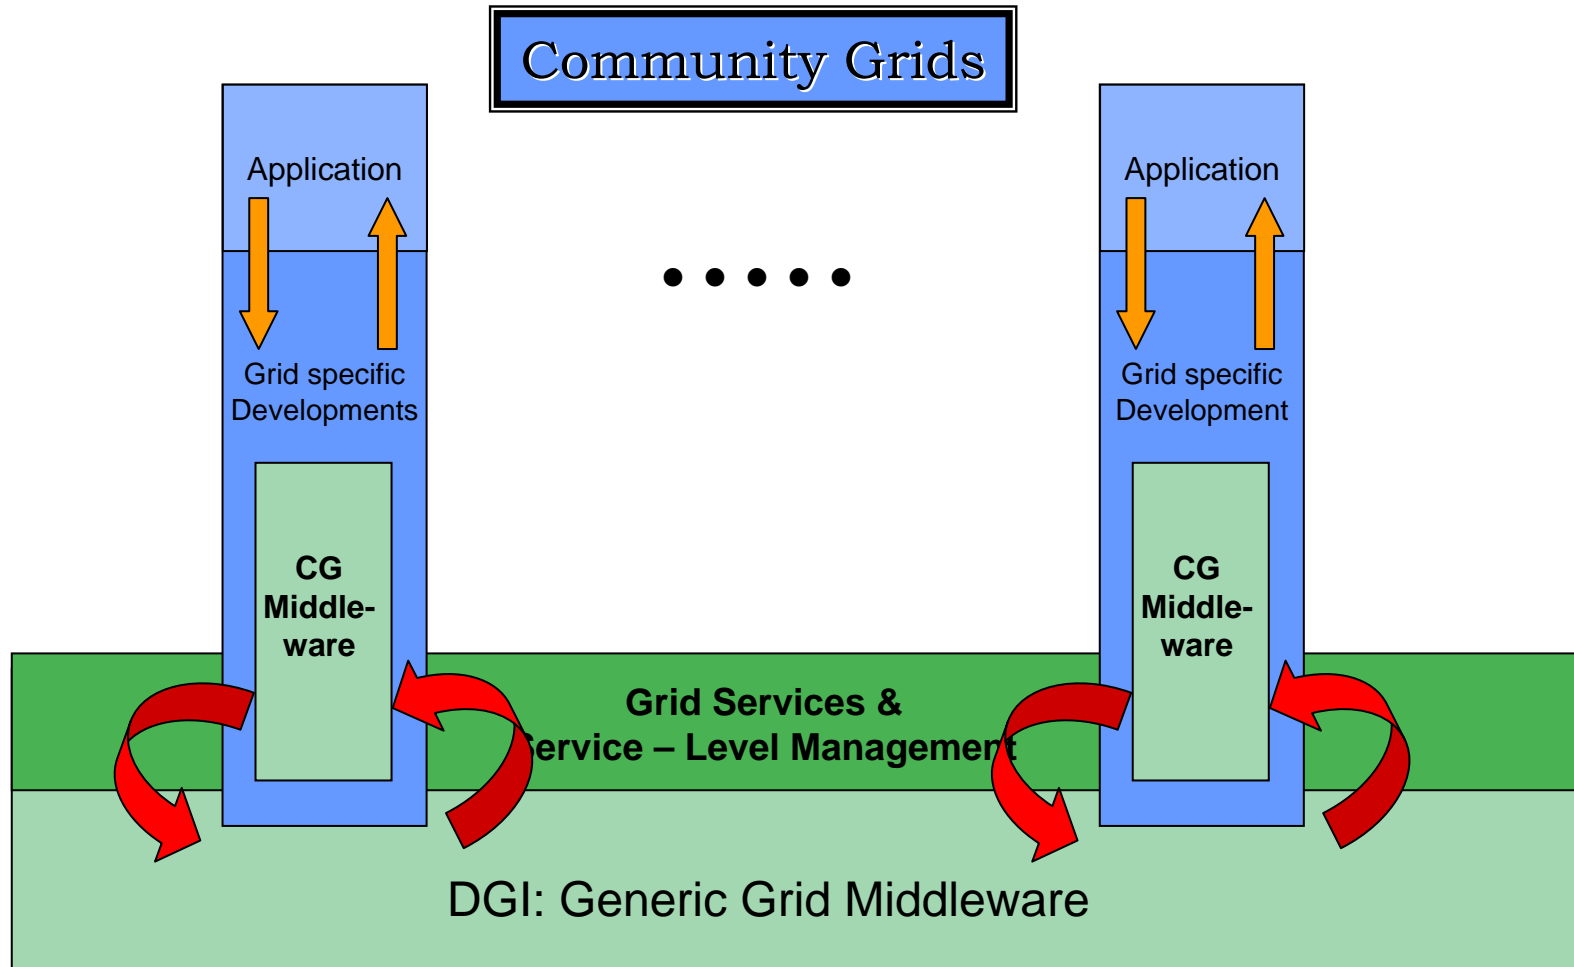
Community Grids

Application

Grid specific Developments

CG Middleware

. . . . .

Application

Grid specific Development

CG Middleware

Grid Services &
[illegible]ervice – Level Managemen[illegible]

DGI: Generic Grid Middleware